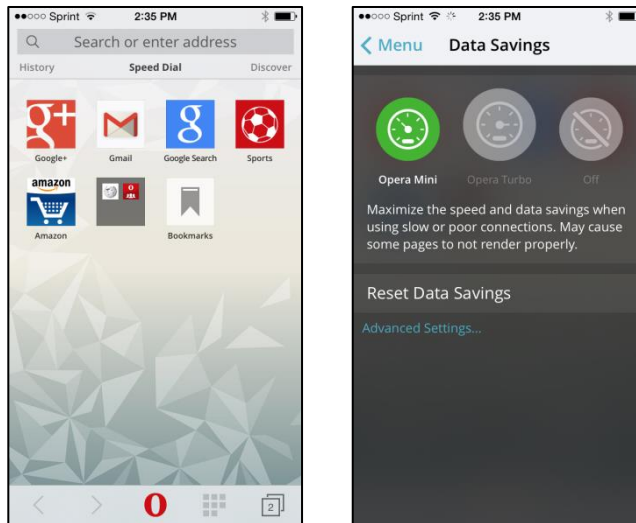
●●○○○ Sprint 2:35 PM

Search or enter address

History Speed Dial Discover

g+ Google+

Gmail

8 Google Search

Sports

amazon Amazon

Bookmarks

0

2

●●○○○ Sprint 2:35 PM

Menu Data Savings

Opera Mini Opera Turbo Off

Maximize the speed and data savings when using slow or poor connections. May cause some pages to not render properly.

Reset Data Savings

Advanced Settings...